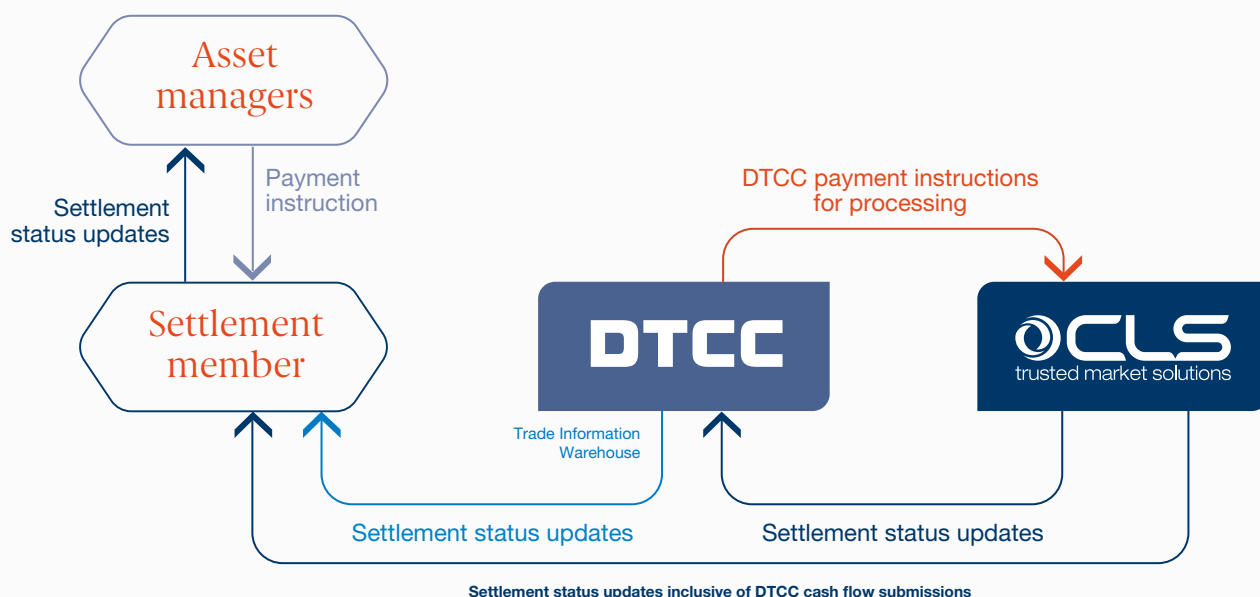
Asset managers

Settlement status updates

Payment instruction

DTCC payment instructions for processing

Settlement member

DTCC

CLS trusted market solutions

Trade Information Warehouse

Settlement status updates

Settlement status updates

Settlement status updates inclusive of DTCC cash flow submissions